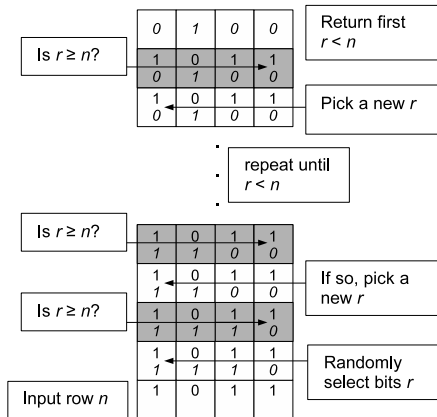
| 0 | 1 | 0 | 0 |
|---|---|---|---|
| 1<br>0 | 0<br>1 | 1<br>0 | 1<br>0 |
| 1<br>0 | 0<br>1 | 1<br>0 | 1<br>0 |

Return first $r < n$

Is $r \geq n$?

Pick a new $r$

repeat until $r < n$

| 1<br>1 | 0<br>1 | 1<br>0 | 1<br>0 |
|---|---|---|---|
| 1<br>1 | 0<br>1 | 1<br>0 | 1<br>0 |
| 1<br>1 | 0<br>1 | 1<br>1 | 1<br>0 |
| 1<br>1 | 0<br>1 | 1<br>1 | 1<br>0 |
| 1 | 0 | 1 | 1 |

Is $r \geq n$?

If so, pick a new $r$

Is $r \geq n$?

Randomly select bits $r$

Input row $n$